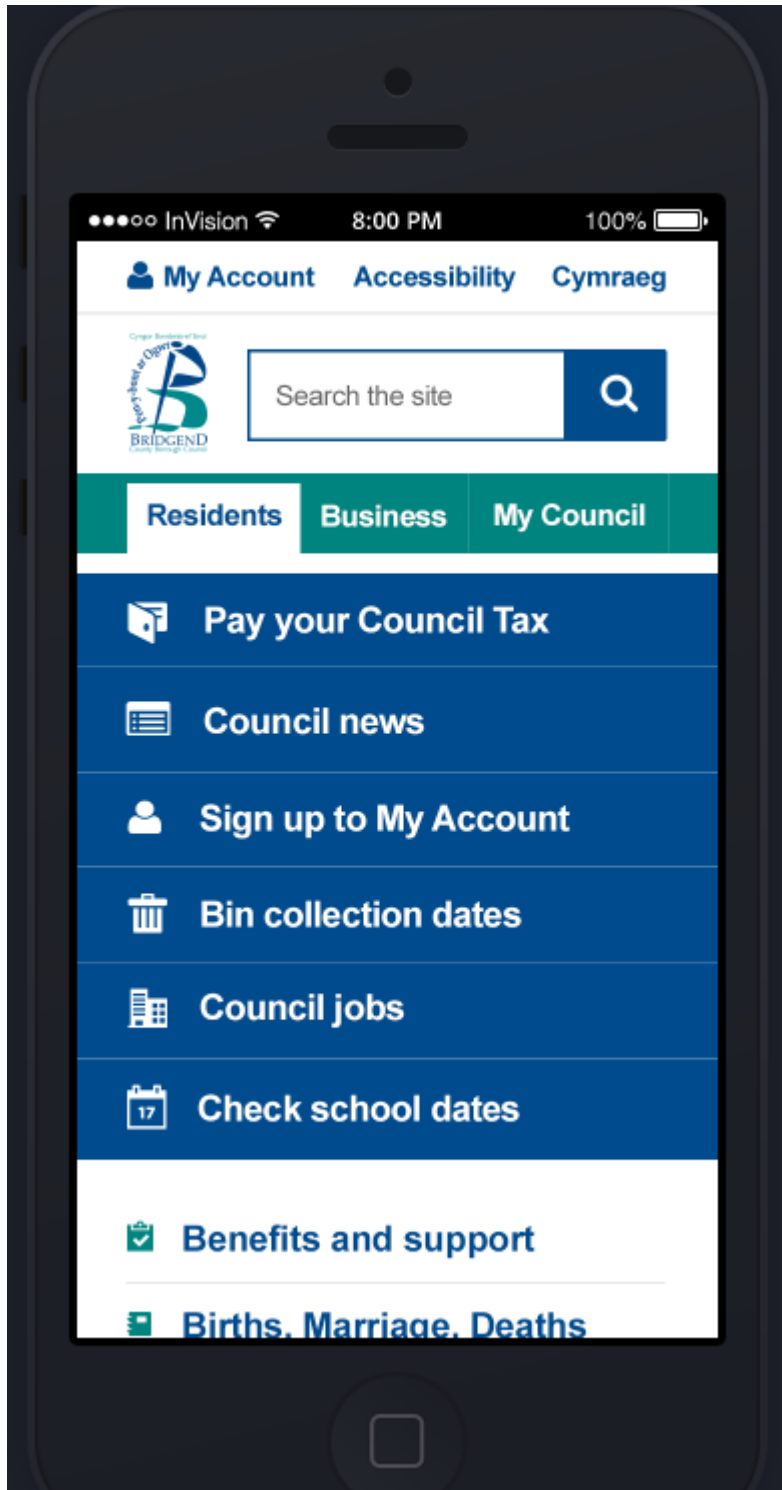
●●●○○ InVision 8:00 PM 100%

My Account Accessibility Cymraeg

Cyngor Bwrdeistref Sirol
Pen-y-bont ar Ogwr
BRIDGEND
County Borough Council

Search the site

Residents Business My Council

Pay your Council Tax

Council news

Sign up to My Account

Bin collection dates

Council jobs

17

Check school dates

Benefits and support

Births, Marriage, Deaths